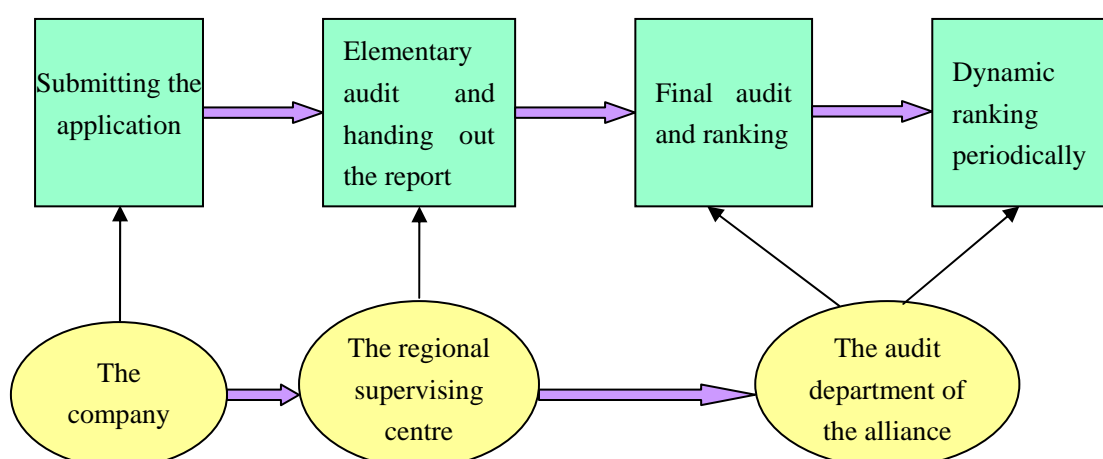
Submitting the application

Elementary audit and handing out the report

Final audit and ranking

Dynamic ranking periodically

The company

The regional supervising centre

The audit department of the alliance